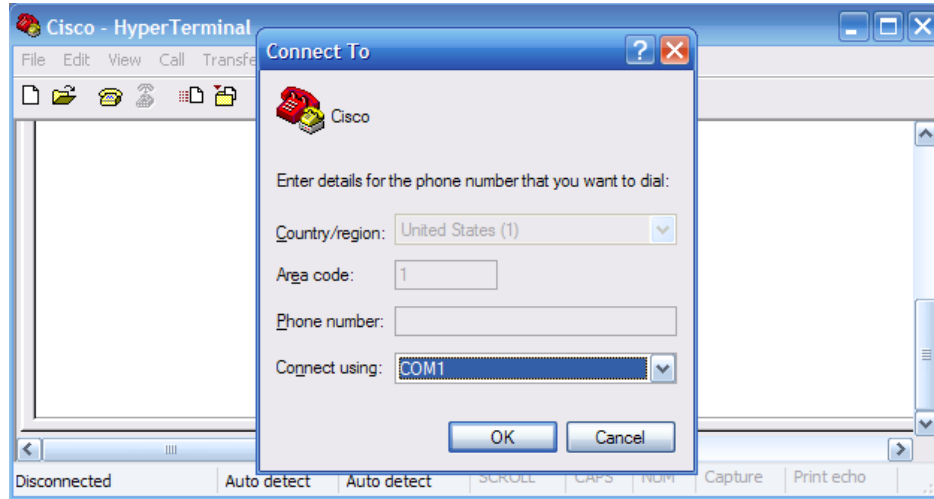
Cisco - HyperTerminal

File Edit View Call Transfe

Connect To

Cisco

Enter details for the phone number that you want to dial:

Country/region: United States (1)

Area code: 1

Phone number:

Connect using: COM1

OK Cancel

Disconnected Auto detect Auto detect SCROLL CAPS NUM Capture Print echo